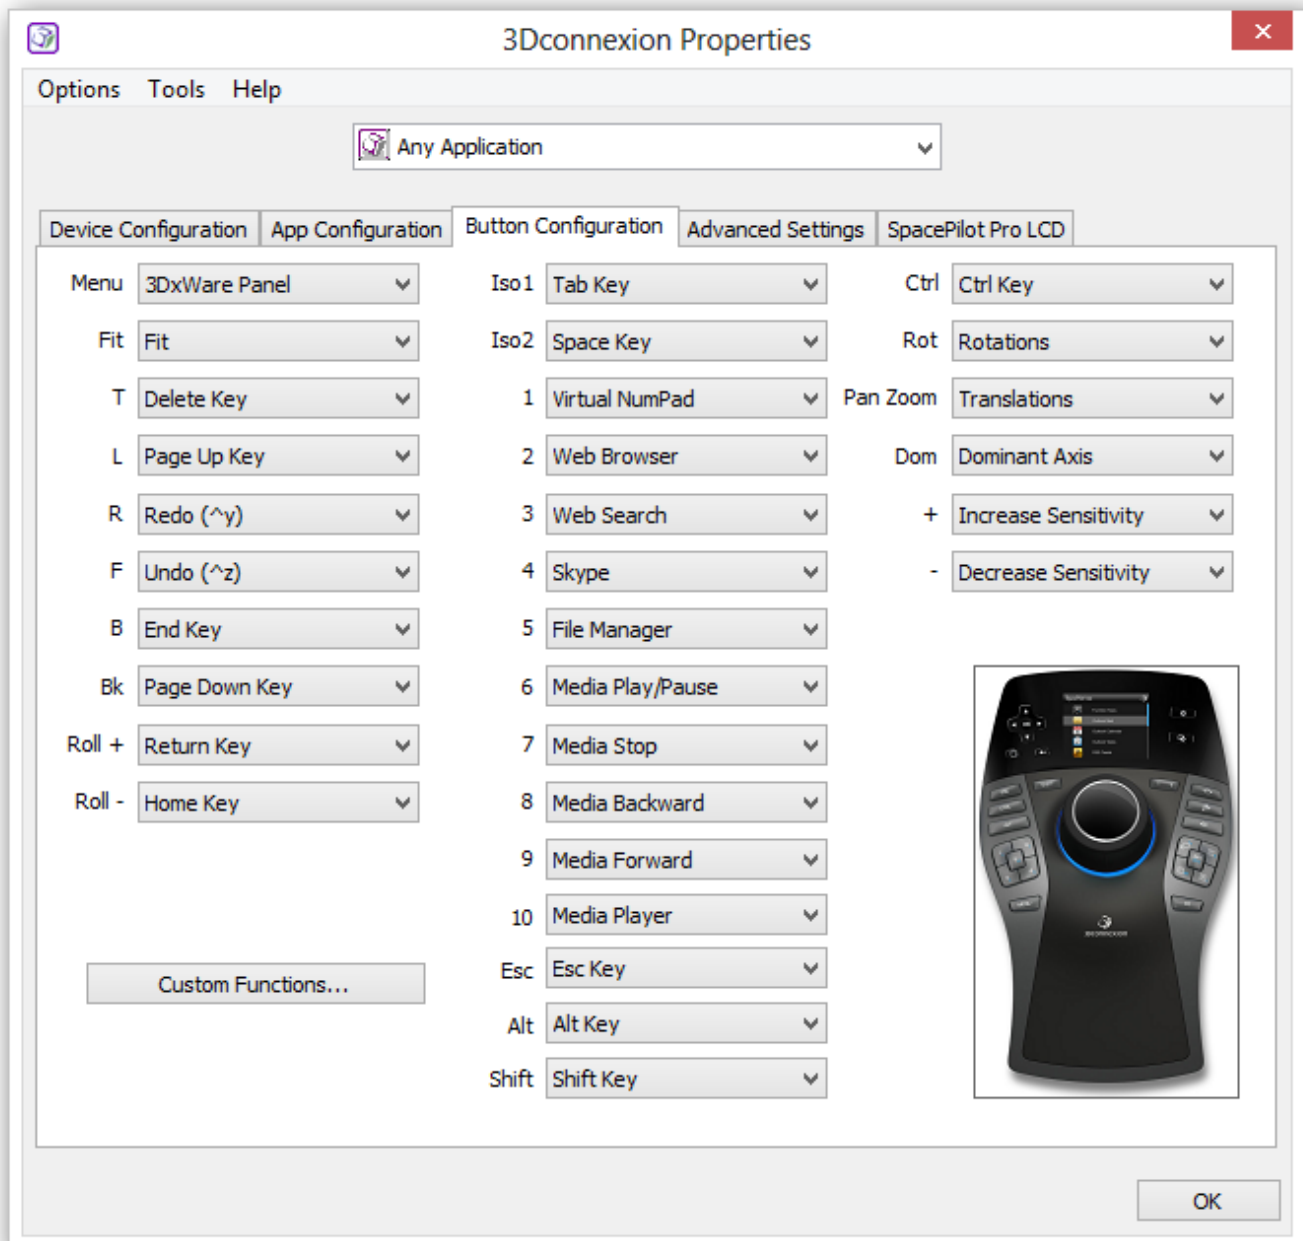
3Dconnexion Properties

Options Tools Help

Any Application

Device Configuration | App Configuration | Button Configuration | Advanced Settings | SpacePilot Pro LCD

Menu 3DxWare Panel
Fit Fit
T Delete Key
L Page Up Key
R Redo (^y)
F Undo (^z)
B End Key
Bk Page Down Key
Roll + Return Key
Roll - Home Key

Custom Functions...

Iso1 Tab Key
Iso2 Space Key
1 Virtual NumPad
2 Web Browser
3 Web Search
4 Skype
5 File Manager
6 Media Play/Pause
7 Media Stop
8 Media Backward
9 Media Forward
10 Media Player
Esc Esc Key
Alt Alt Key
Shift Shift Key

Ctrl Ctrl Key
Rot Rotations
Pan Zoom Translations
Dom Dominant Axis
+ Increase Sensitivity
- Decrease Sensitivity

OK